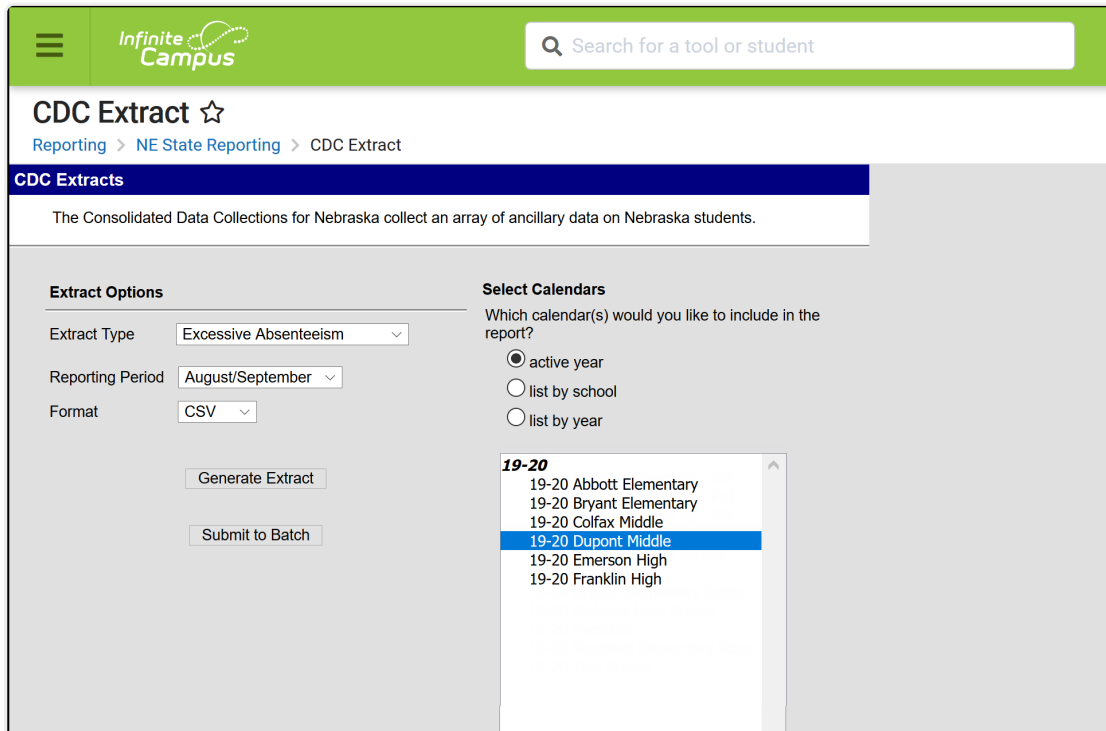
Infinite Campus

Search for a tool or student

CDC Extract ☆

Reporting > NE State Reporting > CDC Extract

CDC Extracts

The Consolidated Data Collections for Nebraska collect an array of ancillary data on Nebraska students.

Extract Options

Extract Type Excessive Absenteeism

Reporting Period August/September

Format CSV

Generate Extract

Submit to Batch

Select Calendars

Which calendar(s) would you like to include in the report?

active year

list by school

list by year

19-20
19-20 Abbott Elementary
19-20 Bryant Elementary
19-20 Colfax Middle
19-20 Dupont Middle
19-20 Emerson High
19-20 Franklin High